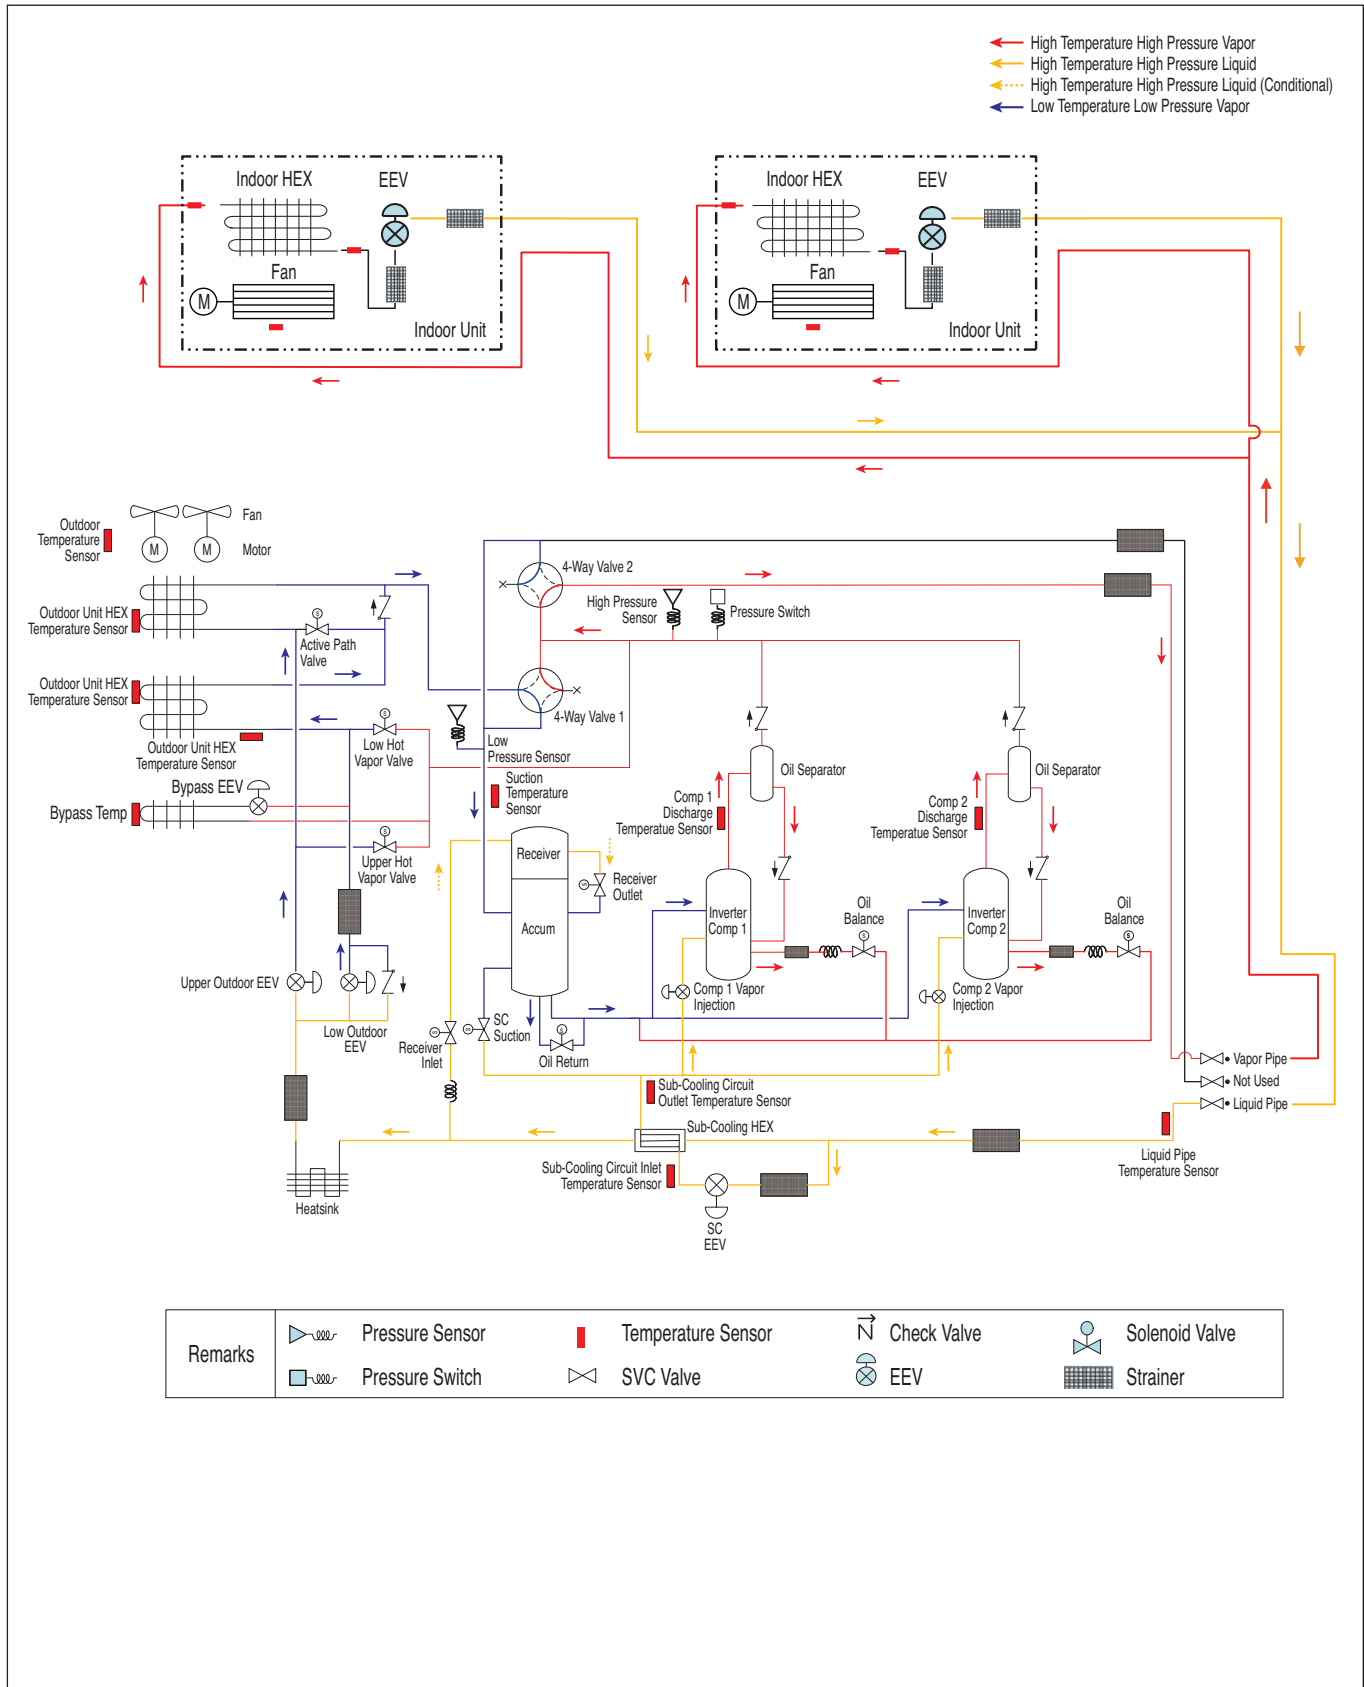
High Temperature High Pressure Vapor
High Temperature High Pressure Liquid
High Temperature High Pressure Liquid (Conditional)
Low Temperature Low Pressure Vapor

Indoor HEX
EEV
Fan
M
Indoor Unit

Indoor HEX
EEV
Fan
M
Indoor Unit

Outdoor Temperature Sensor
Fan
M
M
Motor
Outdoor Unit HEX Temperature Sensor
Active Path Valve
Outdoor Unit HEX Temperature Sensor
Outdoor Unit HEX Temperature Sensor
Low Hot Vapor Valve
Bypass EEV
Bypass Temp
Upper Hot Vapor Valve
Upper Outdoor EEV
Low Outdoor EEV
Heatsink

4-Way Valve 2
High Pressure Sensor
Pressure Switch
4-Way Valve 1
Low Pressure Sensor
Suction Temperature Sensor
Receiver
Receiver Outlet
Accum
SC Suction
Receiver Inlet
Oil Return
Comp 1 Discharge Temperatue Sensor
Oil Separator
Inverter Comp 1
Comp 1 Vapor Injection
Oil Balance
Comp 2 Discharge Temperatue Sensor
Oil Separator
Inverter Comp 2
Comp 2 Vapor Injection
Oil Balance
Vapor Pipe
Not Used
Liquid Pipe
Sub-Cooling Circuit Outlet Temperature Sensor
Sub-Cooling HEX
Sub-Cooling Circuit Inlet Temperature Sensor
SC EEV
Liquid Pipe Temperature Sensor

Remarks
Pressure Sensor
Pressure Switch
Temperature Sensor
SVC Valve
Check Valve
EEV
Solenoid Valve
Strainer